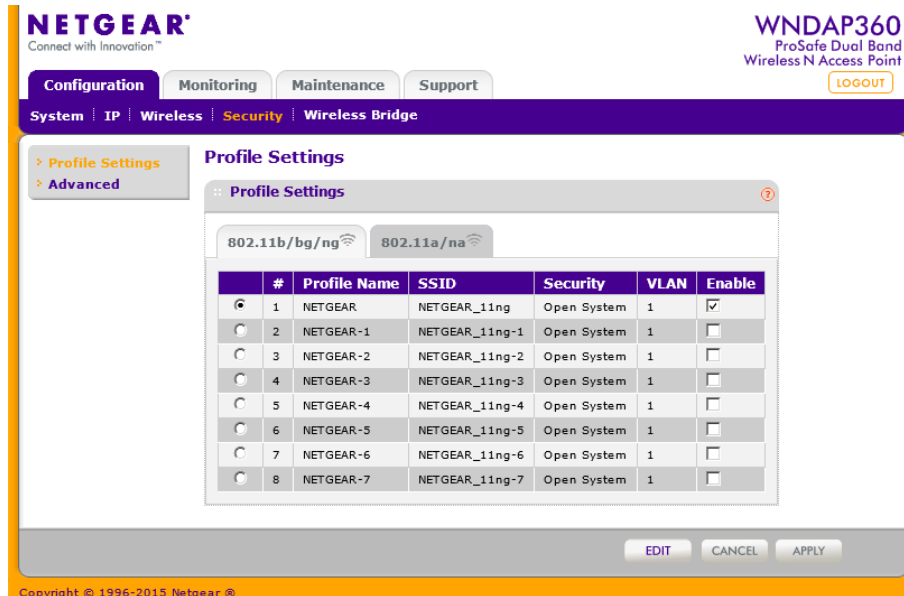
NETGEAR®
Connect with Innovation™

WNDAP360
ProSafe Dual Band
Wireless N Access Point

LOGOUT

Configuration | Monitoring | Maintenance | Support

System | IP | Wireless | Security | Wireless Bridge

› Profile Settings
› Advanced

Profile Settings

Profile Settings

802.11b/bg/ng | 802.11a/na

| | # | Profile Name | SSID | Security | VLAN | Enable |
|---|---|---|---|---|---|---|
| ◉ | 1 | NETGEAR | NETGEAR_11ng | Open System | 1 | ☑ |
| ○ | 2 | NETGEAR-1 | NETGEAR_11ng-1 | Open System | 1 | ☐ |
| ○ | 3 | NETGEAR-2 | NETGEAR_11ng-2 | Open System | 1 | ☐ |
| ○ | 4 | NETGEAR-3 | NETGEAR_11ng-3 | Open System | 1 | ☐ |
| ○ | 5 | NETGEAR-4 | NETGEAR_11ng-4 | Open System | 1 | ☐ |
| ○ | 6 | NETGEAR-5 | NETGEAR_11ng-5 | Open System | 1 | ☐ |
| ○ | 7 | NETGEAR-6 | NETGEAR_11ng-6 | Open System | 1 | ☐ |
| ○ | 8 | NETGEAR-7 | NETGEAR_11ng-7 | Open System | 1 | ☐ |

EDIT | CANCEL | APPLY

Copyright © 1996-2015 Netgear ®